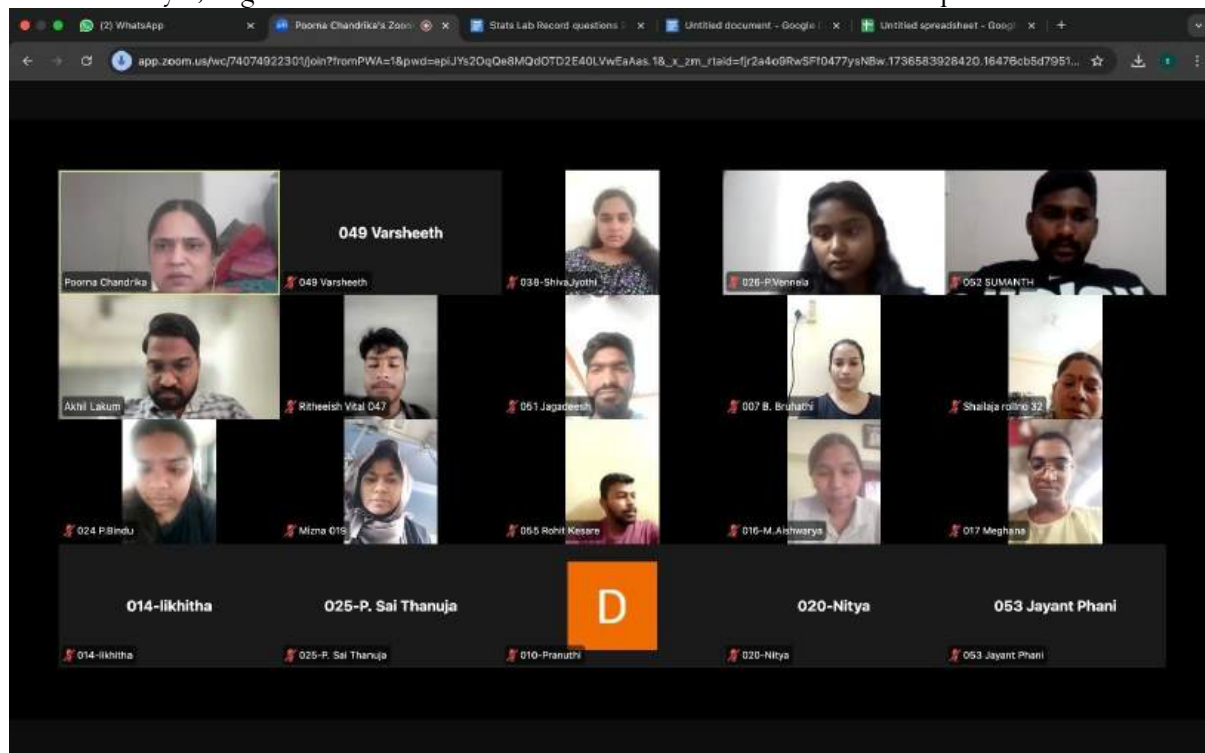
(2) WhatsApp
Poorna Chandrika's Zoom
Stats Lab Record questions
Untitled document - Google
Untitled spreadsheet - Googl
app.zoom.us/wc/74074922301/join?fromPWA=1&pwd=epiJYs2OqQe8MQdOTD2E40LVwEaAas.1&_x_zm_rtaid=fjr2a4o9RwSFf0477ysNBw.1736583928420.16476cb5d7951...

049 Varsheeth

Poorna Chandrika
049 Varsheeth
038-ShivaJyothi
026-P.Vennela
052 SUMANTH
Akhil Lakum
Ritheeish Vital 047
051 Jagadeesh
007 B. Bruhathi
Shailaja rollno 32
024 P.Bindu
Mizna 01S
055 Rohit Kesare
016-M.Aishwarya
017 Meghana

014-likhitha
025-P. Sai Thanuja
D
020-Nitya
053 Jayant Phani

014-likhitha
025-P. Sai Thanuja
010-Pranuthi
020-Nitya
053 Jayant Phani